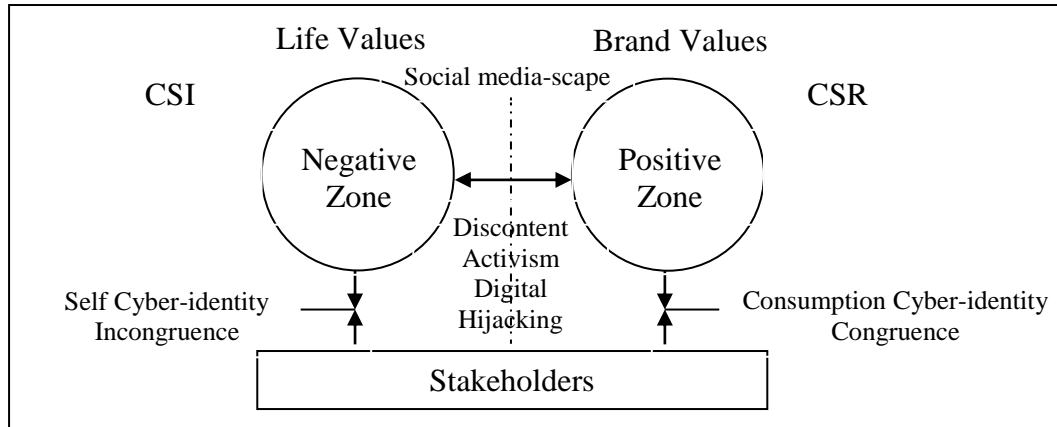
Life Values
Brand Values
Social media-scape
CSI
CSR
Negative Zone
Positive Zone
Discontent Activism Digital Hijacking
Self Cyber-identity Incongruence
Consumption Cyber-identity Congruence
Stakeholders